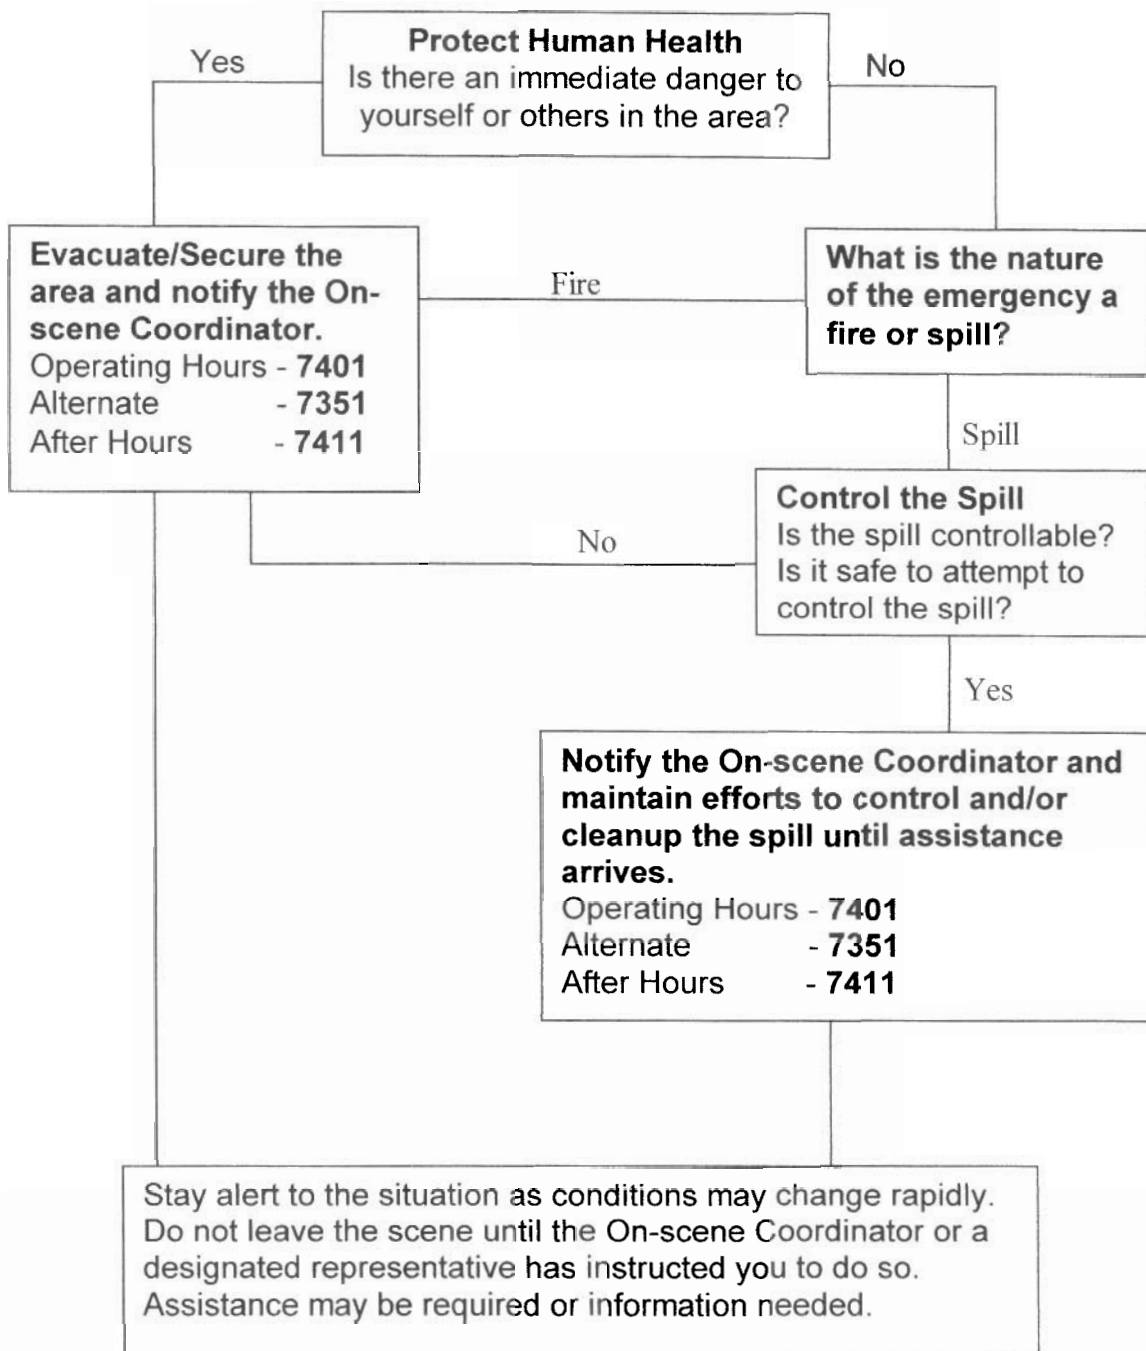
Protect Human Health
Is there an immediate danger to yourself or others in the area?

Yes

No

Evacuate/Secure the area and notify the On-scene Coordinator.
Operating Hours - 7401
Alternate - 7351
After Hours - 7411

Fire

What is the nature of the emergency a fire or spill?

Spill

Control the Spill
Is the spill controllable?
Is it safe to attempt to control the spill?

No

Yes

Notify the On-scene Coordinator and maintain efforts to control and/or cleanup the spill until assistance arrives.
Operating Hours - 7401
Alternate - 7351
After Hours - 7411

Stay alert to the situation as conditions may change rapidly. Do not leave the scene until the On-scene Coordinator or a designated representative has instructed you to do so. Assistance may be required or information needed.